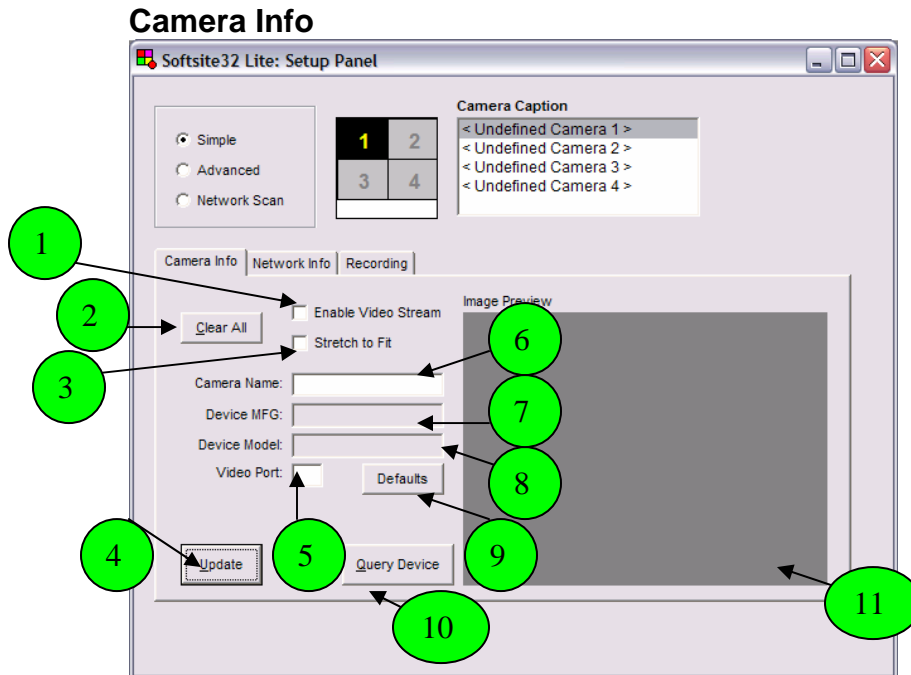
Camera Info

Softsite32 Lite: Setup Panel

Simple
Advanced
Network Scan

1 2
3 4

Camera Caption
< Undefined Camera 1 >
< Undefined Camera 2 >
< Undefined Camera 3 >
< Undefined Camera 4 >

Camera Info | Network Info | Recording

1
2
Clear All
Enable Video Stream
3
Stretch to Fit
Image Preview
6
Camera Name:
Device MFG:
7
Device Model:
8
Video Port:
Defaults
4
Update
5
Query Device
9
10
11